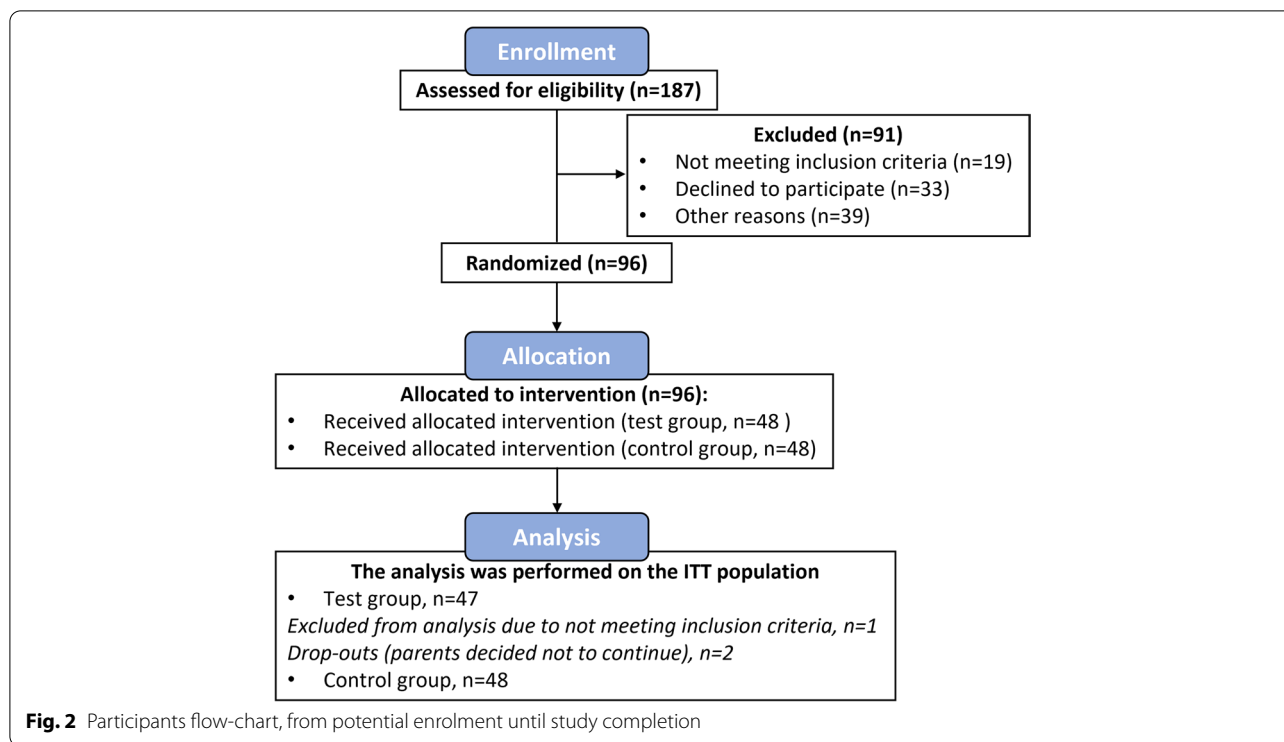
Enrollment

Assessed for eligibility (n=187)

Excluded (n=91)
- Not meeting inclusion criteria (n=19)
- Declined to participate (n=33)
- Other reasons (n=39)

Randomized (n=96)

Allocation

Allocated to intervention (n=96):
- Received allocated intervention (test group, n=48 )
- Received allocated intervention (control group, n=48)

Analysis

The analysis was performed on the ITT population
- Test group, n=47

*Excluded from analysis due to not meeting inclusion criteria, n=1*
*Drop-outs (parents decided not to continue), n=2*
- Control group, n=48

**Fig. 2** Participants flow-chart, from potential enrolment until study completion